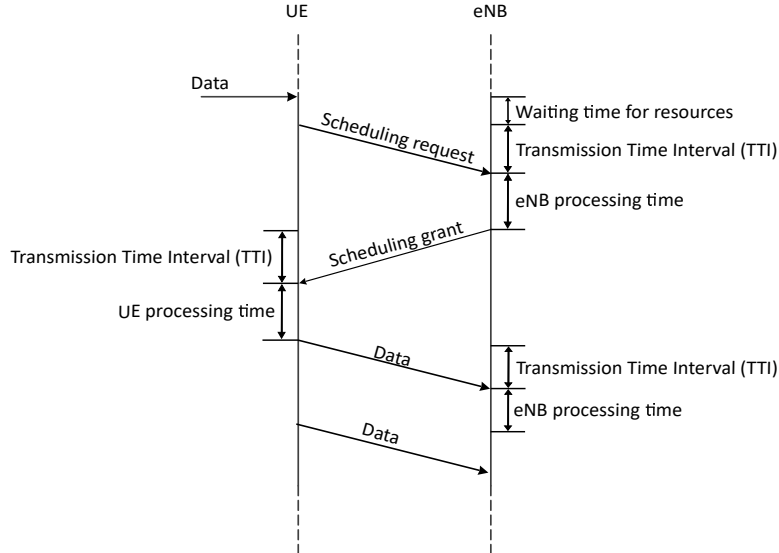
UE

eNB

Data

Waiting time for resources

Scheduling request

Transmission Time Interval (TTI)

eNB processing time

Transmission Time Interval (TTI)

Scheduling grant

UE processing time

Data

Transmission Time Interval (TTI)

eNB processing time

Data